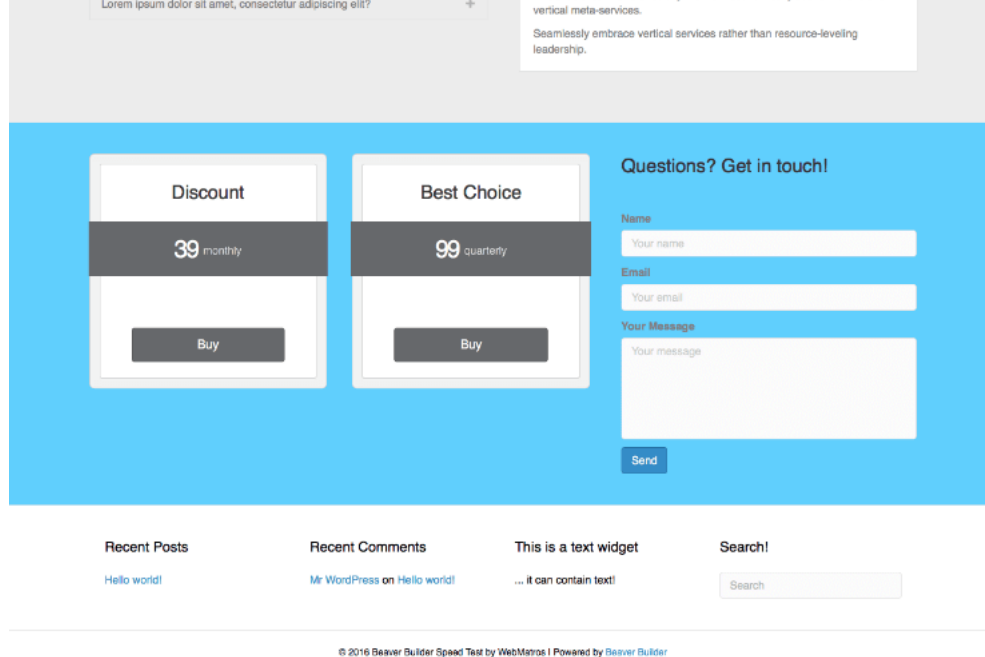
Lorem ipsum dolor sit amet, consectetur adipiscing elit? +

vertical meta-services.

Seamlessly embrace vertical services rather than resource-leveling leadership.

Discount

39 monthly

Buy

Best Choice

99 quarterly

Buy

Questions? Get in touch!

Name

Your name

Email

Your email

Your Message

Your message

Send

Recent Posts

Hello world!

Recent Comments

Mr WordPress on Hello world!

This is a text widget

... it can contain text!

Search!

Search

© 2016 Beaver Builder Speed Test by WebMatros | Powered by Beaver Builder